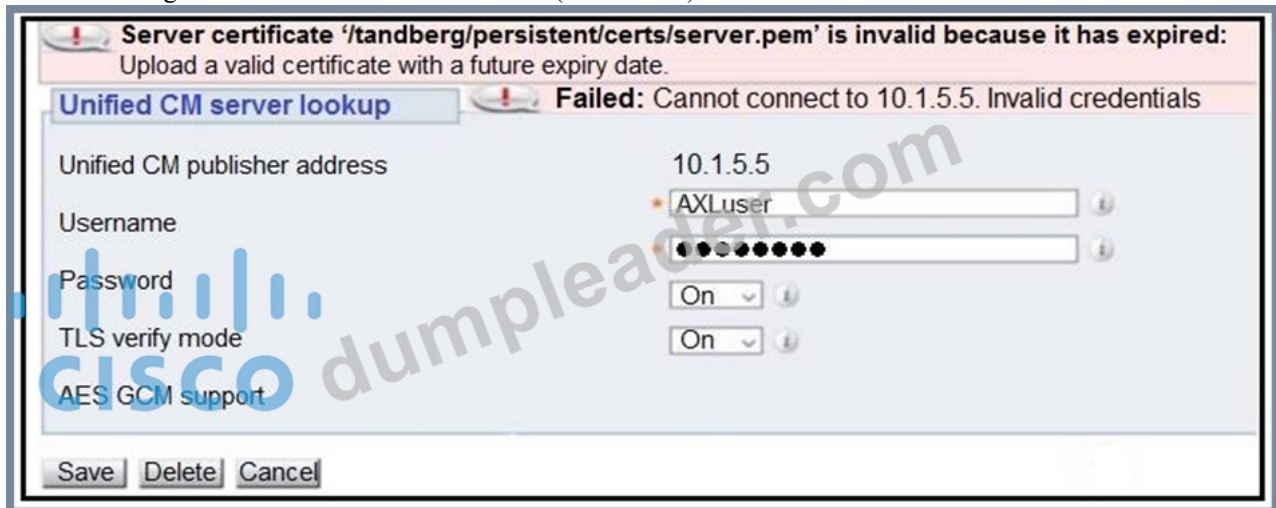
Server certificate '/tandberg/persistent/certs/server.pem' is invalid because it has expired: Upload a valid certificate with a future expiry date.

Unified CM server lookup

Failed: Cannot connect to 10.1.5.5. Invalid credentials

Unified CM publisher address 10.1.5.5

Username * AXLuser

Password * ●●●●●●●●●

TLS verify mode On

AES GCM support On

CISCO dumpleader.com

Save Delete Cancel